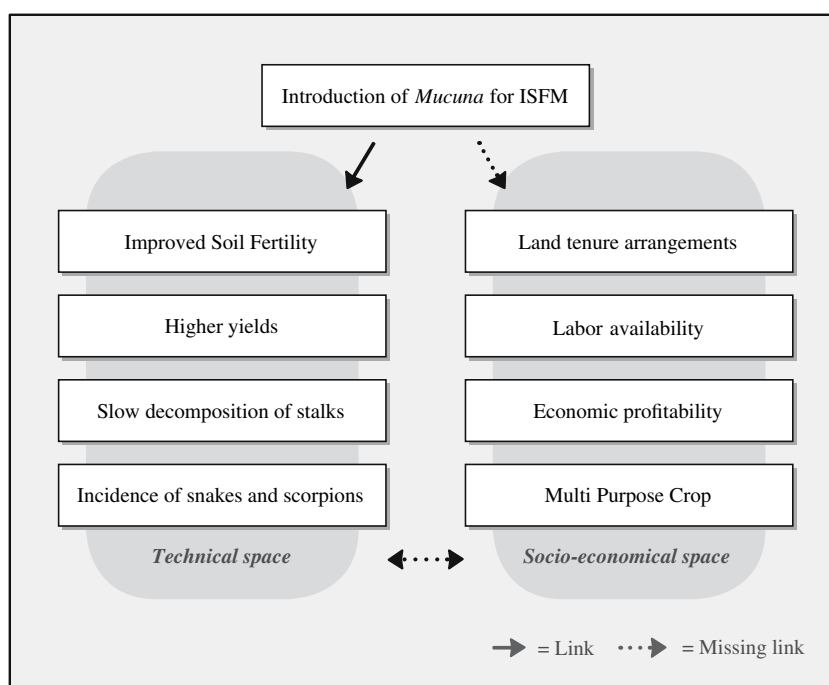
Introduction of *Mucuna* for ISFM

Improved Soil Fertility

Higher yields

Slow decomposition of stalks

Incidence of snakes and scorpions

Technical space

Land tenure arrangements

Labor availability

Economic profitability

Multi Purpose Crop

Socio-economical space

= Link = Missing link